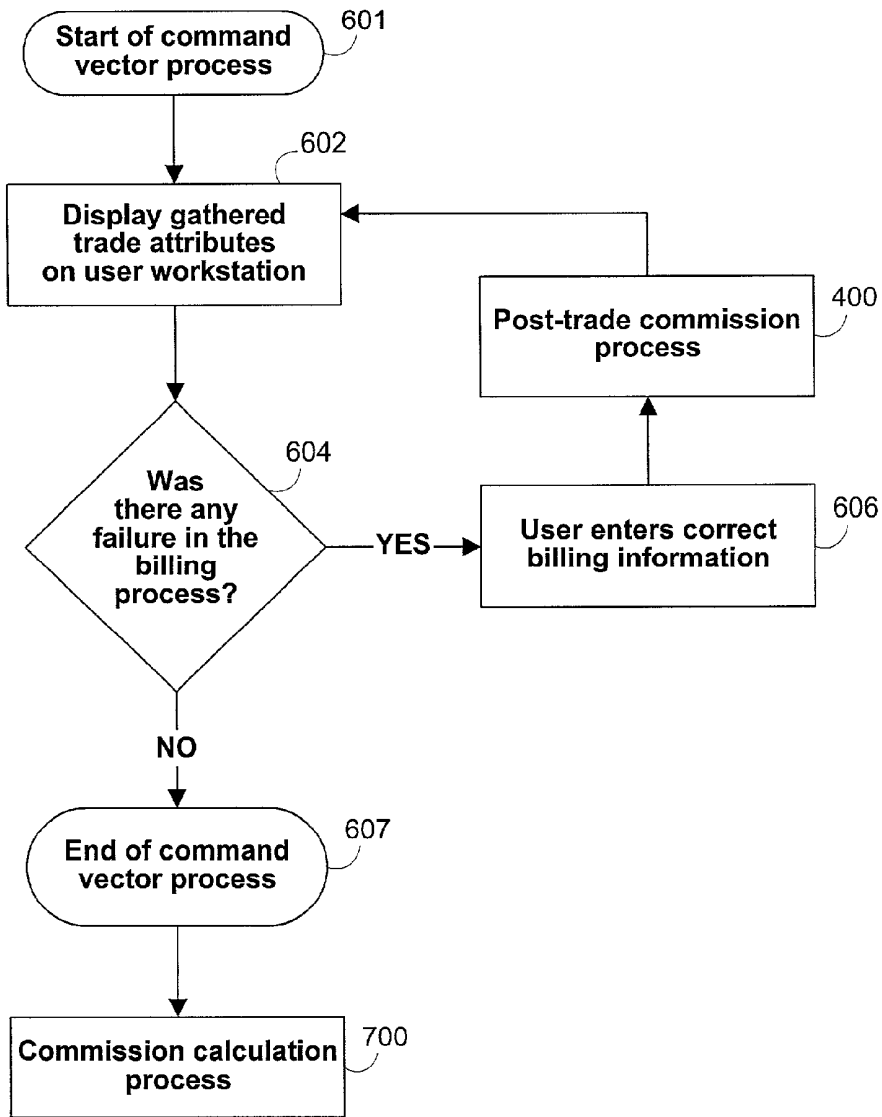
Start of command vector process
601

Display gathered trade attributes on user workstation
602

Post-trade commission process
400

Was there any failure in the billing process?
604

YES

User enters correct billing information
606

NO

End of command vector process
607

Commission calculation process
700